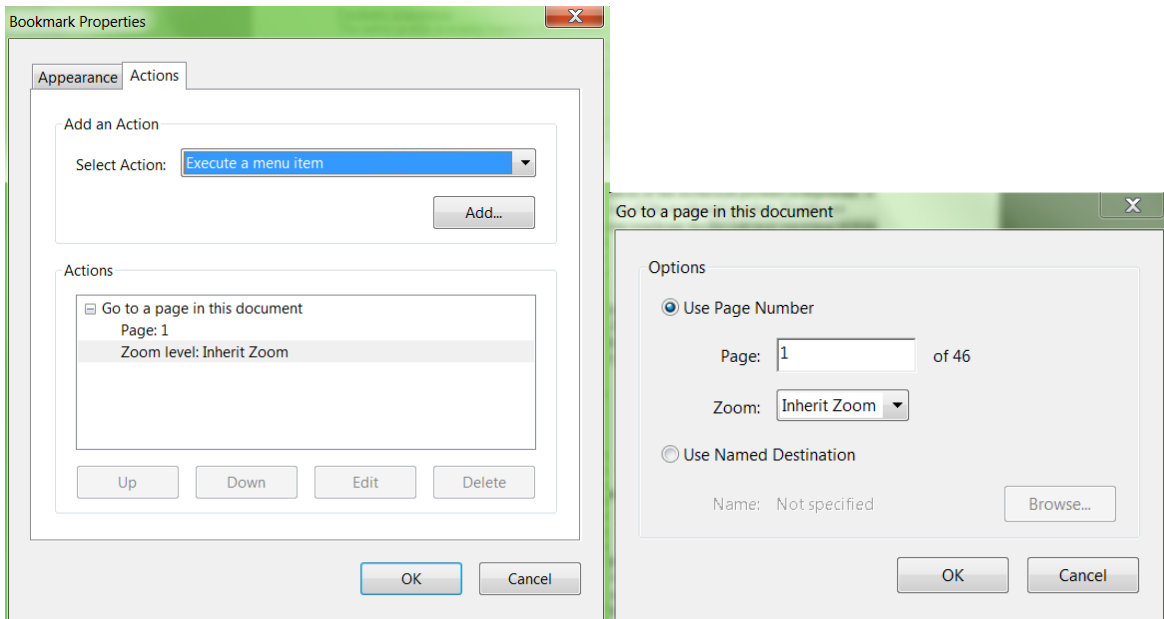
Bookmark Properties

Appearance
Actions

Add an Action

Select Action: Execute a menu item

Add...

Actions

Go to a page in this document
Page: 1
Zoom level: Inherit Zoom

Up
Down
Edit
Delete

OK
Cancel

Go to a page in this document

Options

Use Page Number

Page: 1 of 46

Zoom: Inherit Zoom

Use Named Destination

Name: Not specified

Browse...

OK
Cancel